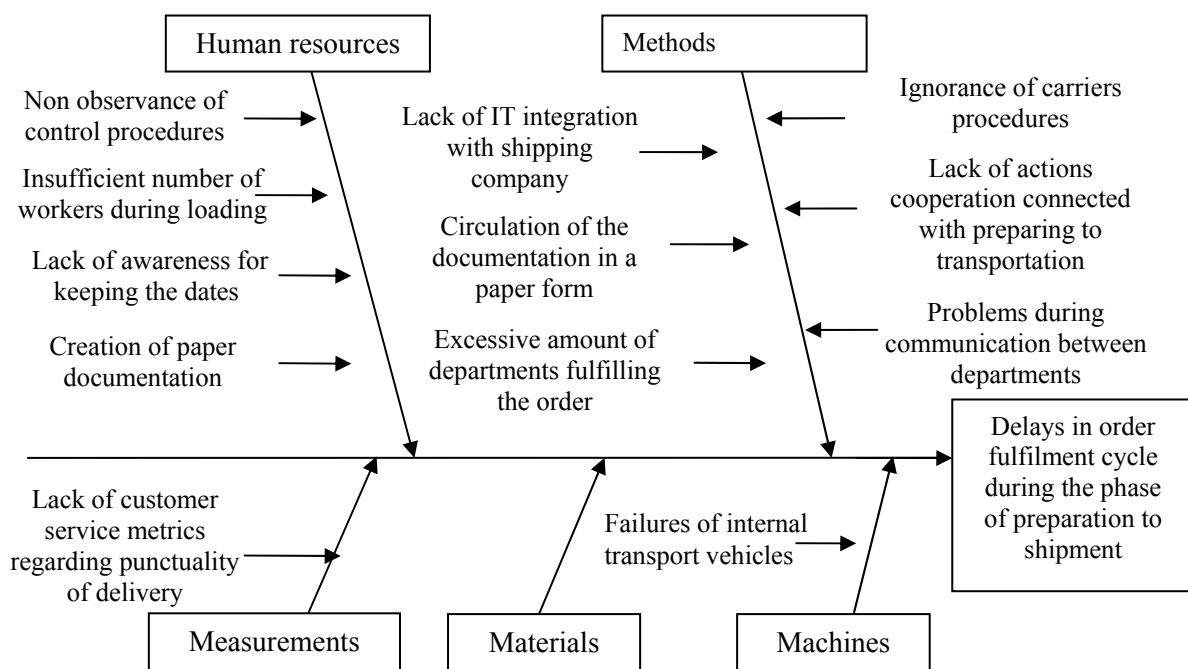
Human resources

Methods

Non observance of control procedures

Insufficient number of workers during loading

Lack of awareness for keeping the dates

Creation of paper documentation

Lack of IT integration with shipping company

Circulation of the documentation in a paper form

Excessive amount of departments fulfilling the order

Ignorance of carriers procedures

Lack of actions cooperation connected with preparing to transportation

Problems during communication between departments

Delays in order fulfilment cycle during the phase of preparation to shipment

Lack of customer service metrics regarding punctuality of delivery

Failures of internal transport vehicles

Measurements

Materials

Machines